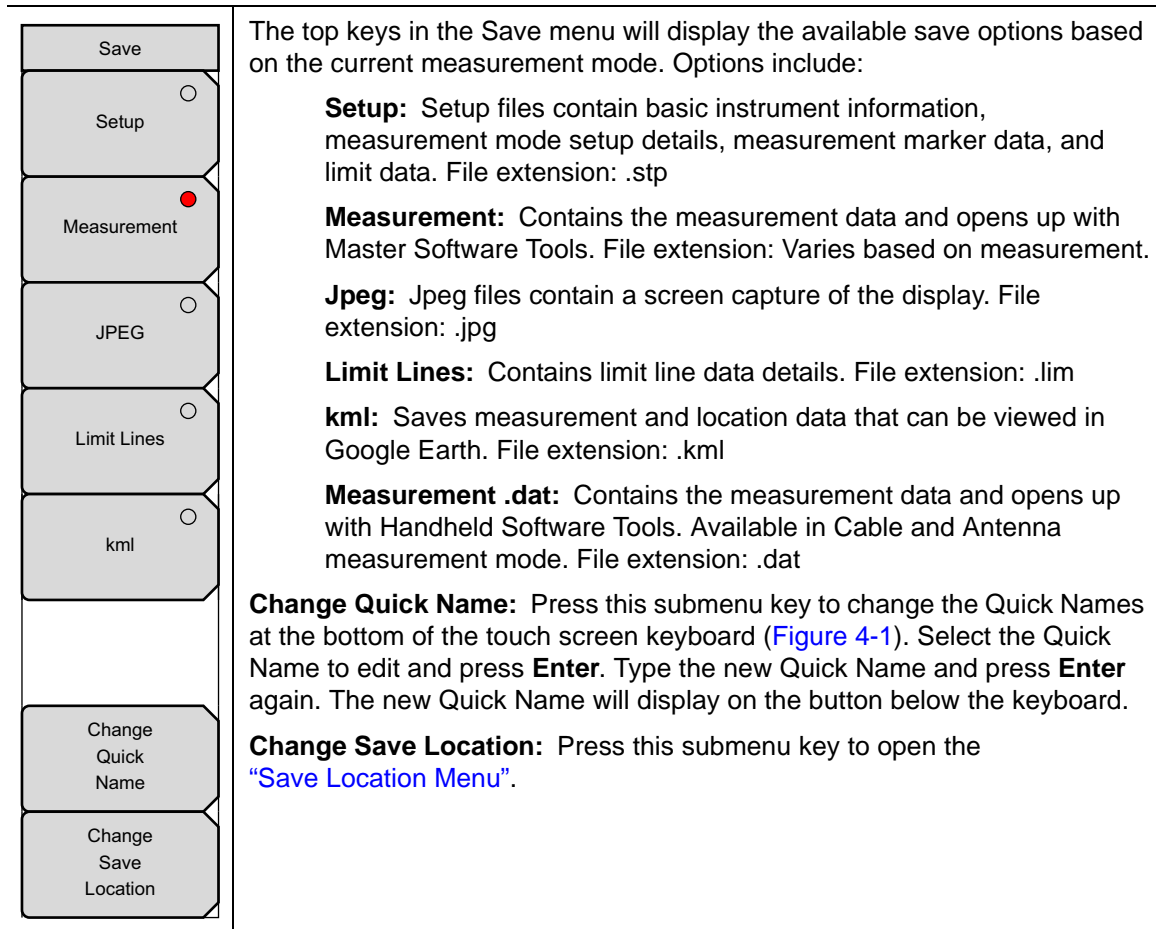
Save

Setup

Measurement

JPEG

Limit Lines

kml

Change Quick Name

Change Save Location

The top keys in the Save menu will display the available save options based on the current measurement mode. Options include:

**Setup:** Setup files contain basic instrument information, measurement mode setup details, measurement marker data, and limit data. File extension: .stp

**Measurement:** Contains the measurement data and opens up with Master Software Tools. File extension: Varies based on measurement.

**Jpeg:** Jpeg files contain a screen capture of the display. File extension: .jpg

**Limit Lines:** Contains limit line data details. File extension: .lim

**kml:** Saves measurement and location data that can be viewed in Google Earth. File extension: .kml

**Measurement .dat:** Contains the measurement data and opens up with Handheld Software Tools. Available in Cable and Antenna measurement mode. File extension: .dat

**Change Quick Name:** Press this submenu key to change the Quick Names at the bottom of the touch screen keyboard (Figure 4-1). Select the Quick Name to edit and press **Enter**. Type the new Quick Name and press **Enter** again. The new Quick Name will display on the button below the keyboard.

**Change Save Location:** Press this submenu key to open the "Save Location Menu".